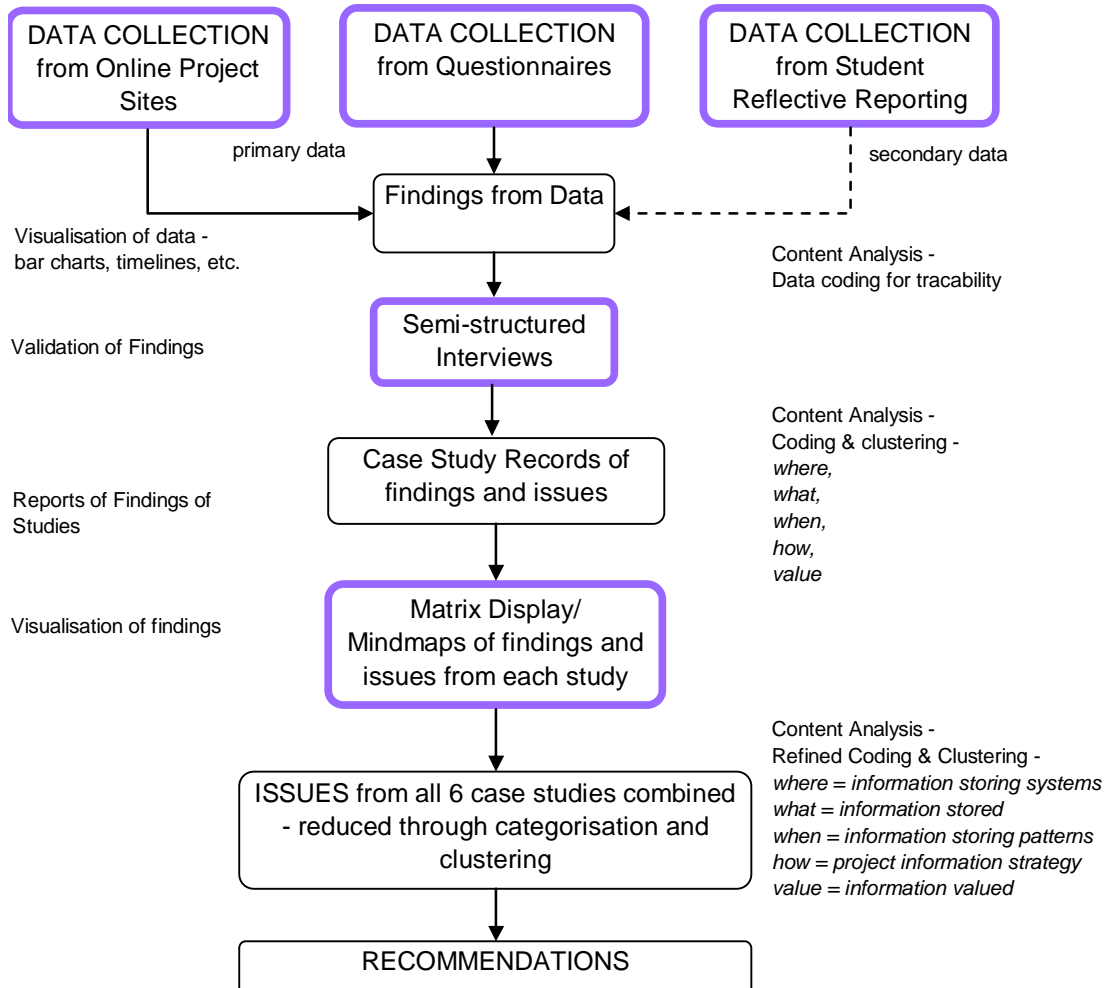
DATA COLLECTION from Online Project Sites

DATA COLLECTION from Questionnaires

DATA COLLECTION from Student Reflective Reporting

primary data

secondary data

Findings from Data

Visualisation of data - bar charts, timelines, etc.

Content Analysis - Data coding for tracability

Validation of Findings

Semi-structured Interviews

Content Analysis - Coding & clustering - *where, what, when, how, value*

Reports of Findings of Studies

Case Study Records of findings and issues

Visualisation of findings

Matrix Display/ Mindmaps of findings and issues from each study

Content Analysis - Refined Coding & Clustering -
*where = information storing systems*
*what = information stored*
*when = information storing patterns*
*how = project information strategy*
*value = information valued*

ISSUES from all 6 case studies combined - reduced through categorisation and clustering

RECOMMENDATIONS